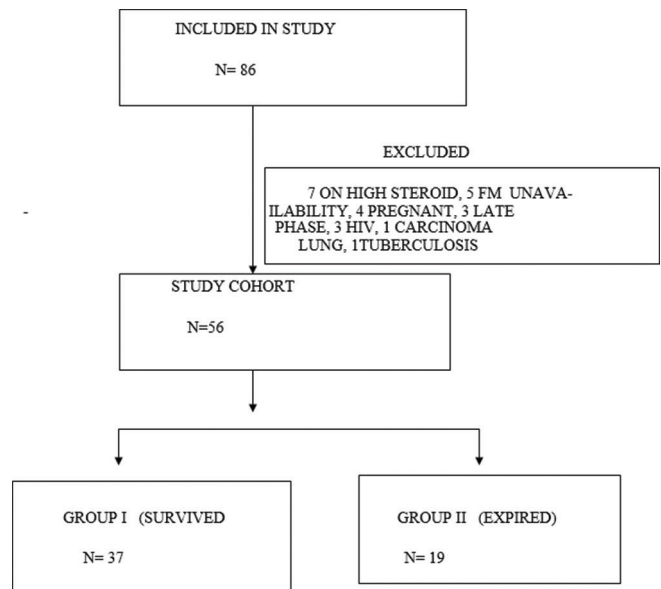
INCLUDED IN STUDY

N= 86

EXCLUDED

7 ON HIGH STEROID, 5 FM UNAVAILABILITY, 4 PREGNANT, 3 LATE PHASE, 3 HIV, 1 CARCINOMA LUNG, 1TUBERCULOSIS

-

STUDY COHORT

N=56

GROUP I (SURVIVED

N= 37

GROUP II (EXPIRED)

N= 19